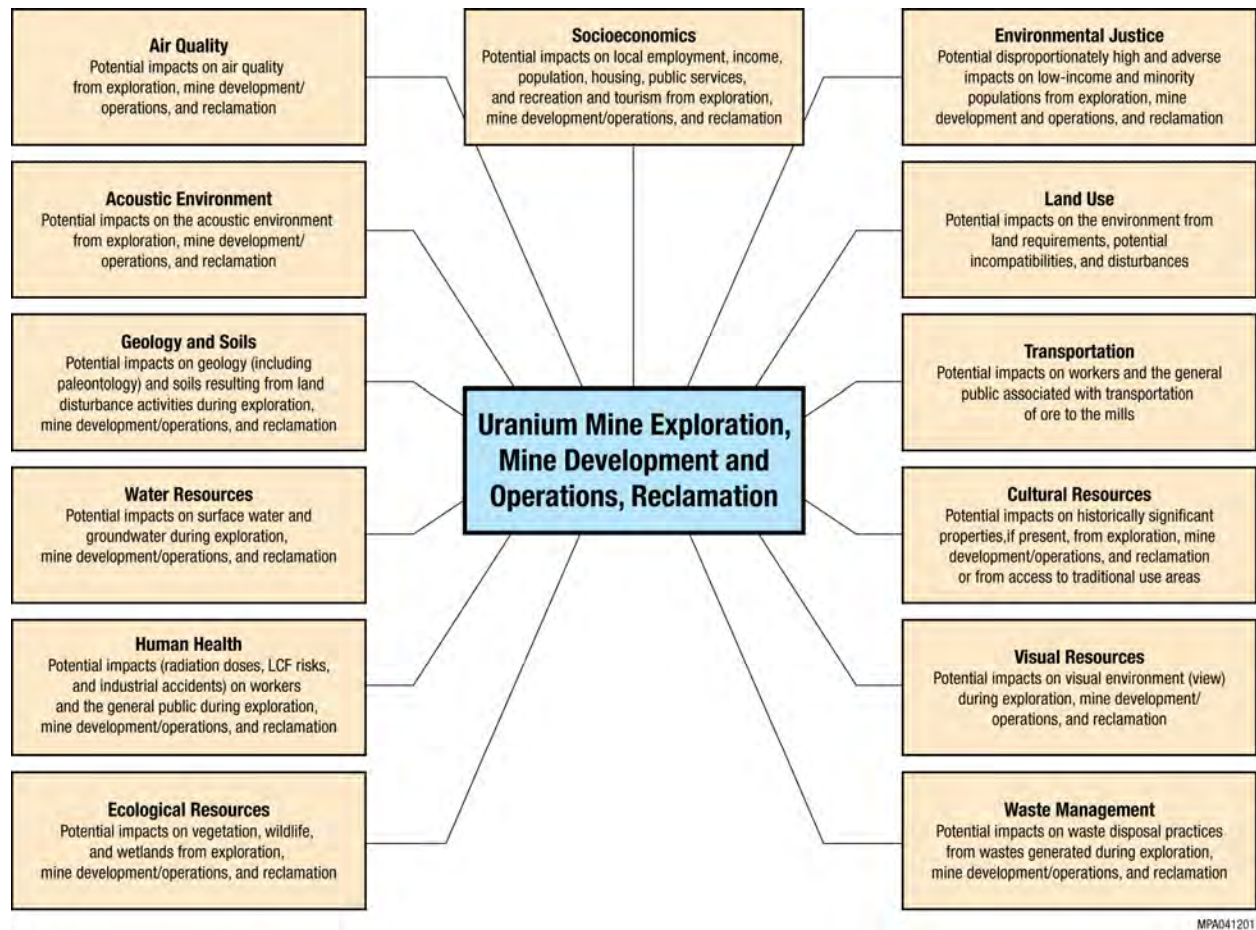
Air Quality
Potential impacts on air quality from exploration, mine development/ operations, and reclamation

Socioeconomics
Potential impacts on local employment, income, population, housing, public services, and recreation and tourism from exploration, mine development/operations, and reclamation

Environmental Justice
Potential disproportionately high and adverse impacts on low-income and minority populations from exploration, mine development and operations, and reclamation

Acoustic Environment
Potential impacts on the acoustic environment from exploration, mine development/ operations, and reclamation

Land Use
Potential impacts on the environment from land requirements, potential incompatibilities, and disturbances

Geology and Soils
Potential impacts on geology (including paleontology) and soils resulting from land disturbance activities during exploration, mine development/operations, and reclamation

Transportation
Potential impacts on workers and the general public associated with transportation of ore to the mills

Uranium Mine Exploration, Mine Development and Operations, Reclamation

Water Resources
Potential impacts on surface water and groundwater during exploration, mine development/operations, and reclamation

Cultural Resources
Potential impacts on historically significant properties,if present, from exploration, mine development/operations, and reclamation or from access to traditional use areas

Human Health
Potential impacts (radiation doses, LCF risks, and industrial accidents) on workers and the general public during exploration, mine development/operations, and reclamation

Visual Resources
Potential impacts on visual environment (view) during exploration, mine development/ operations, and reclamation

Ecological Resources
Potential impacts on vegetation, wildlife, and wetlands from exploration, mine development/operations, and reclamation

Waste Management
Potential impacts on waste disposal practices from wastes generated during exploration, mine development/operations, and reclamation

MPA041201